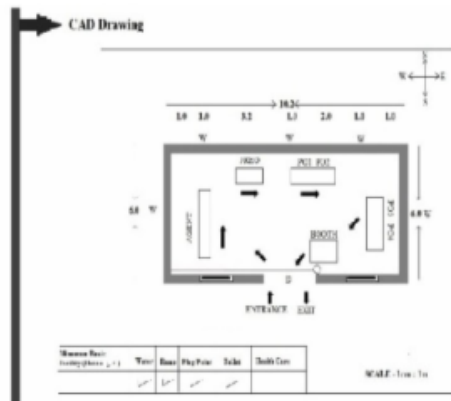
CAD Drawing

N
W E
S

10.26
1.0 1.0 3.2 1.1 2.0 1.1 1.0
W W W

FRED
PCI KIO
AGENT
BOOTH
POA POA

5.0 W
6.0 W

D

ENTRANCE EXIT

| Minimum Basic Facility (Please ✓) | Water | Base | Plug Point | Toilet | Double Core |
|---|---|---|---|---|---|
| | ✓ | ✓ | ✓ | ✓ | |

SCALE : 1cm : 1m